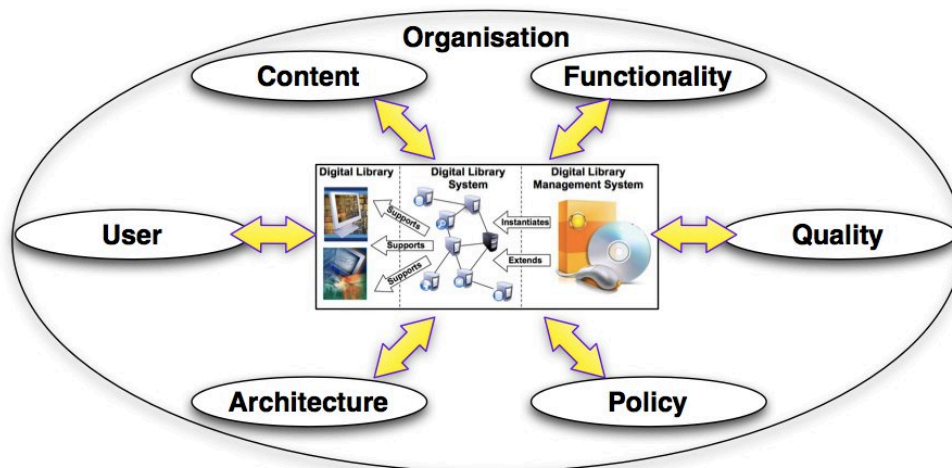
Organisation

Content

Functionality

Digital Library

Digital Library System

Digital Library Management System

Supports

Supports

Supports

Instantiates

Extends

User

Quality

Architecture

Policy